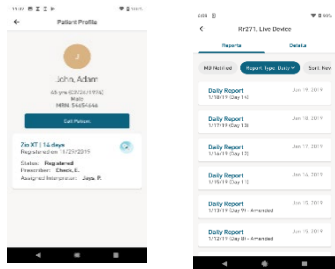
Patient Profile

J

John, Adam

45 yrs (07/24/1974)
Male
MRN: 5468464

Call Patient

7x XT | 14 days
Registered on 1/29/2019

Status: Registered
Prescriber: Chen, K.
Assigned Interpreter: Jaye, P.

Rr271, Live Device

Reports

Details

Mill Notified

Report Type: Daily

Sort: Nev

Daily Report
1/19/19 (Day 14)
Jun 19, 2019

Daily Report
1/18/19 (Day 13)
Jun 19, 2019

Daily Report
1/17/19 (Day 12)
Jun 19, 2019

Daily Report
1/16/19 (Day 11)
Jun 19, 2019

Daily Report
1/13/19 (Day 9) - Amended
Jun 19, 2019

Daily Report
1/12/19 (Day 8) - Amended
Jun 19, 2019